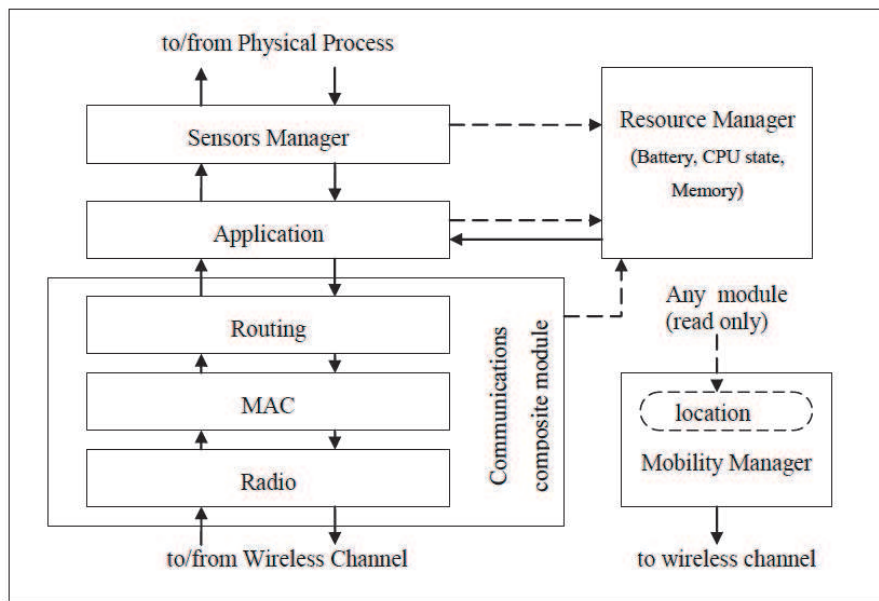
to/from Physical Process

Sensors Manager

Resource Manager
(Battery, CPU state, Memory)

Application

Routing

MAC

Radio

Communications composite module

Any module (read only)

location

Mobility Manager

to/from Wireless Channel

to wireless channel